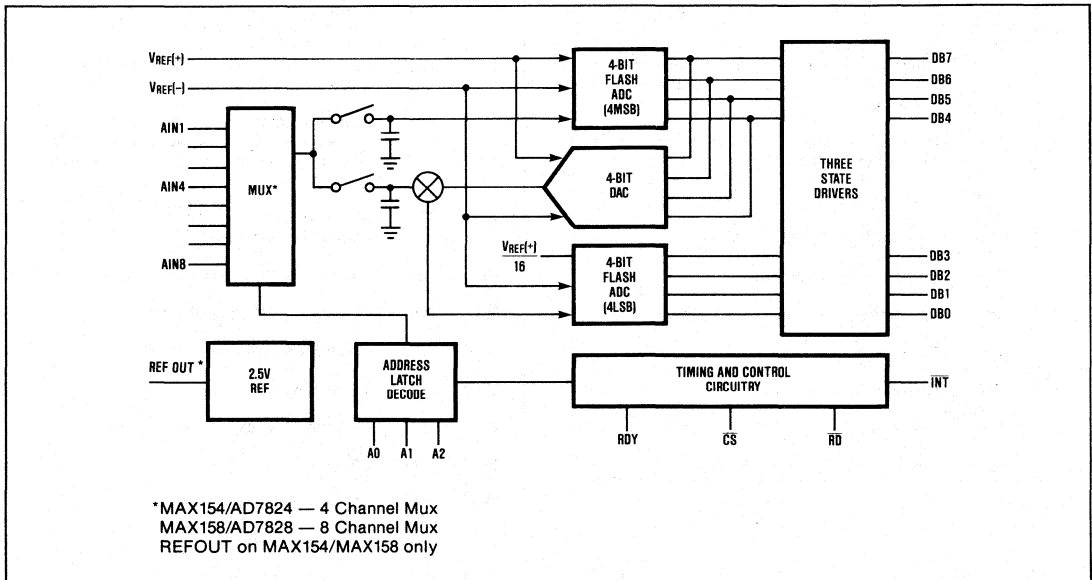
$V_{REF}(+)$

$V_{REF}(-)$

AIN1

AIN4

AIN8

MUX*

4-BIT FLASH ADC (4MSB)

4-BIT DAC

$\frac{V_{REF}(+)}{16}$

4-BIT FLASH ADC (4LSB)

THREE STATE DRIVERS

DB7

DB6

DB5

DB4

DB3

DB2

DB1

DB0

REF OUT *

2.5V REF

ADDRESS LATCH DECODE

A0 A1 A2

TIMING AND CONTROL CIRCUITRY

$\overline{INT}$

RDY

$\overline{CS}$

$\overline{RD}$

*MAX154/AD7824 — 4 Channel Mux
MAX158/AD7828 — 8 Channel Mux
REFOUT on MAX154/MAX158 only